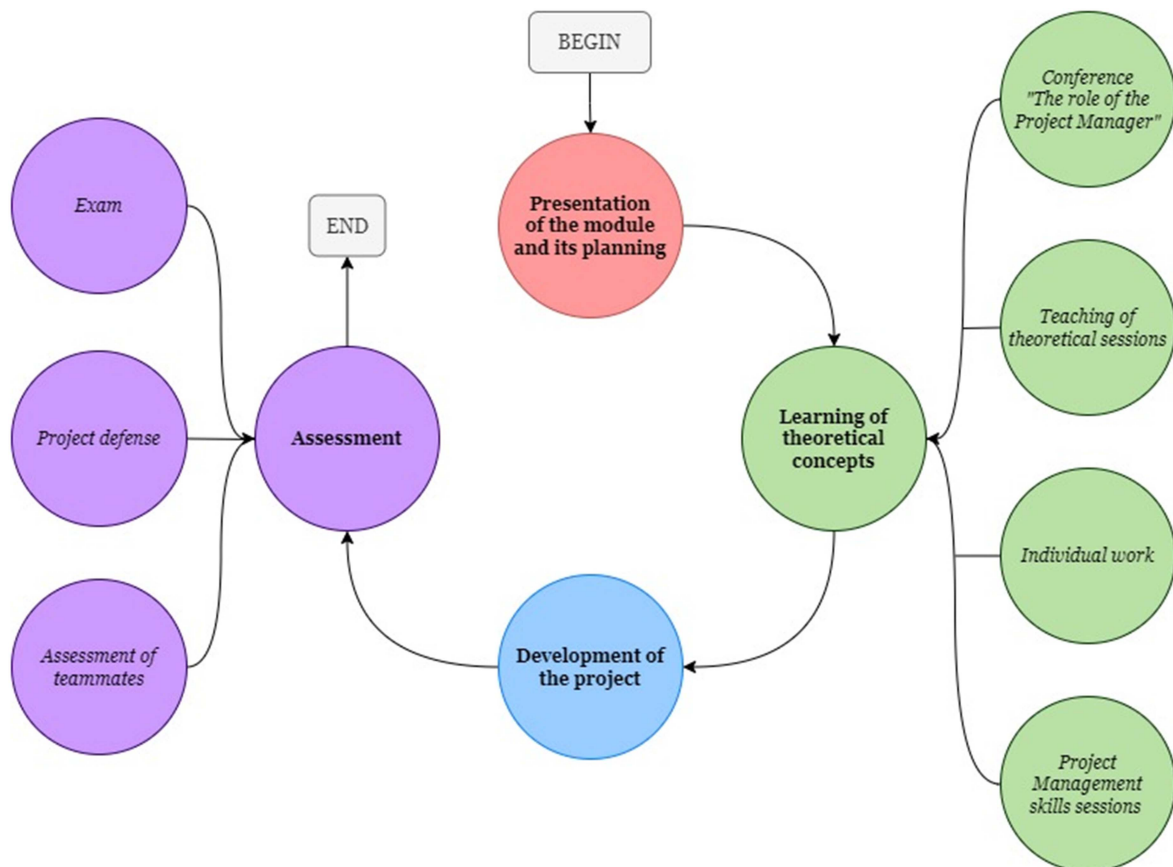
BEGIN

Presentation of the module and its planning

Conference "The role of the Project Manager"

Teaching of theoretical sessions

Individual work

Project Management skills sessions

Learning of theoretical concepts

Development of the project

Assessment

END

Exam

Project defense

Assessment of teammates